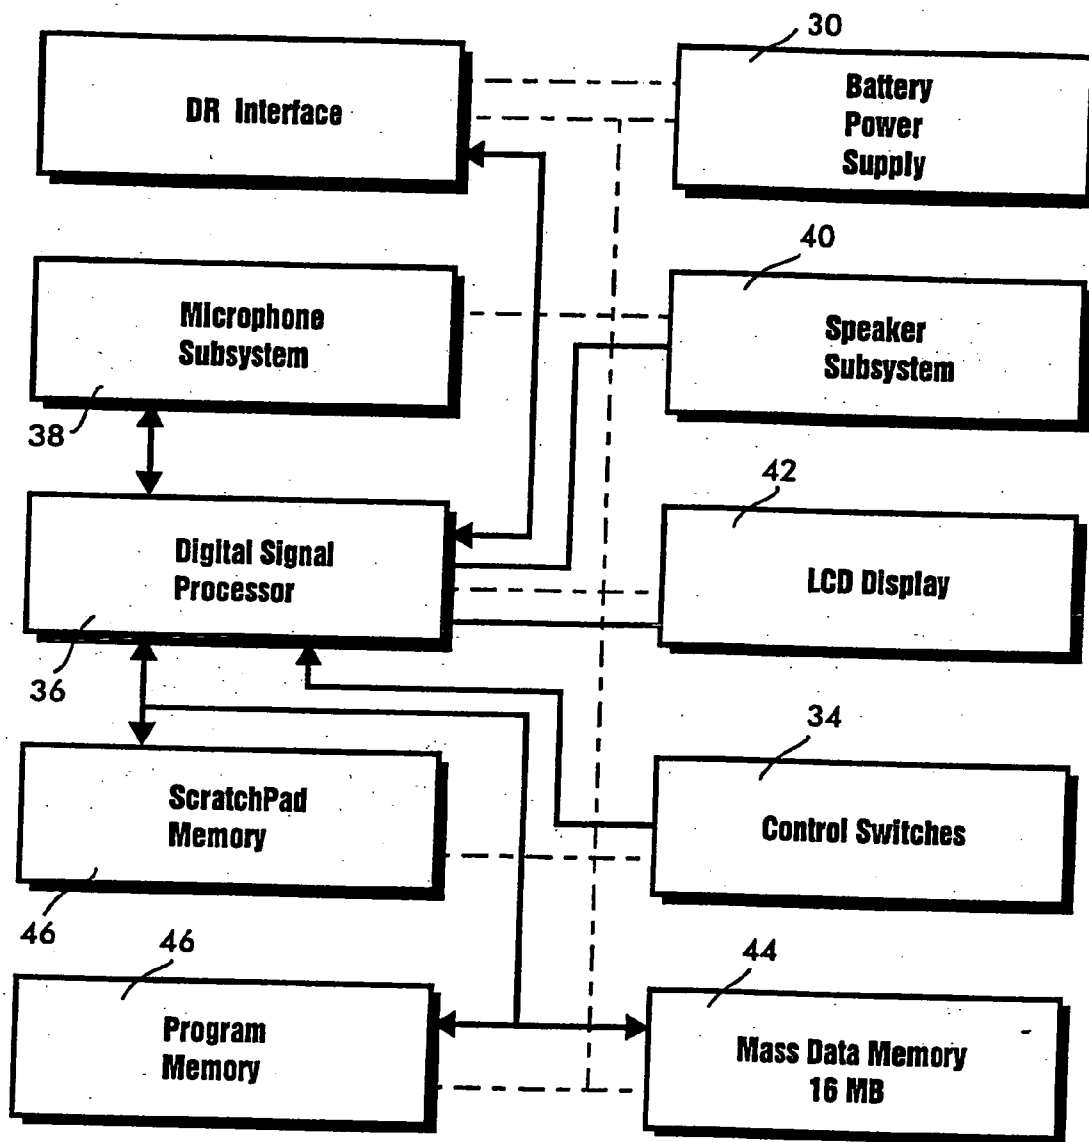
DR Interface

30

Battery Power Supply

40

Microphone Subsystem

Speaker Subsystem

38

42

Digital Signal Processor

LCD Display

36

34

ScratchPad Memory

Control Switches

46

46

44

Program Memory

Mass Data Memory 16 MB